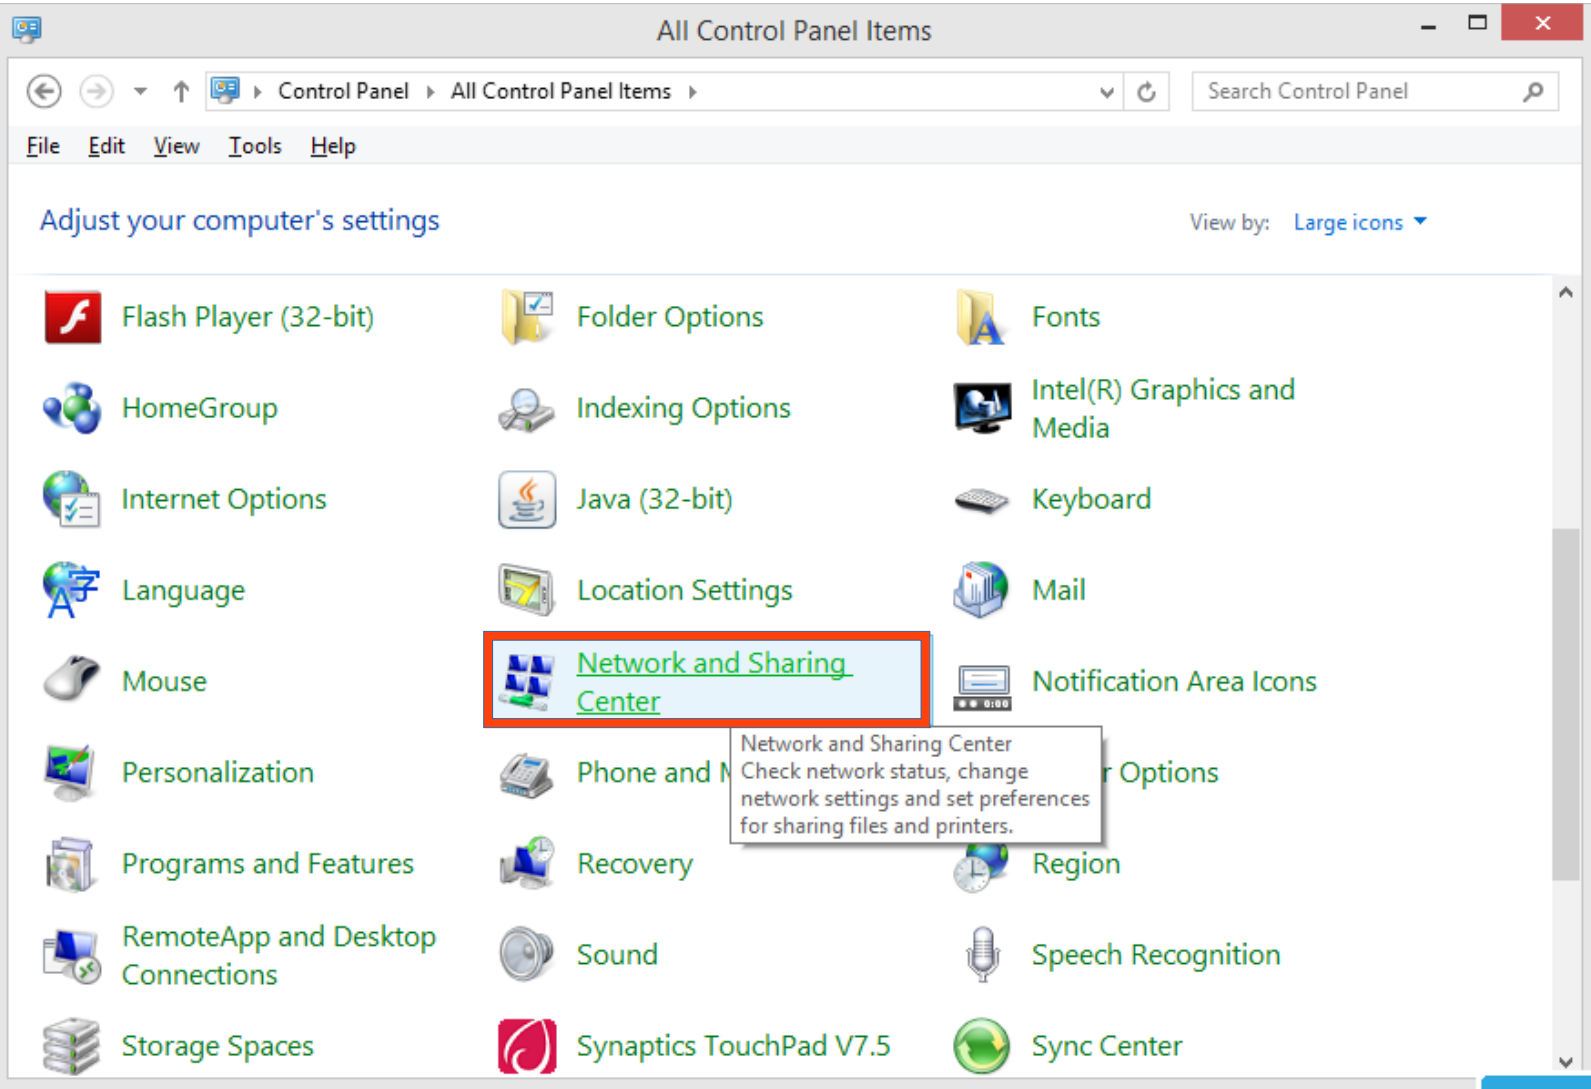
All Control Panel Items

Control Panel ▸ All Control Panel Items ▸

Search Control Panel

File Edit View Tools Help

Adjust your computer's settings

View by: Large icons

Flash Player (32-bit)
Folder Options
Fonts
HomeGroup
Indexing Options
Intel(R) Graphics and Media
Internet Options
Java (32-bit)
Keyboard
Language
Location Settings
Mail
Mouse
Network and Sharing Center
Notification Area Icons
Personalization
Phone and M
r Options
Programs and Features
Recovery
Region
RemoteApp and Desktop Connections
Sound
Speech Recognition
Storage Spaces
Synaptics TouchPad V7.5
Sync Center

Network and Sharing Center
Check network status, change network settings and set preferences for sharing files and printers.